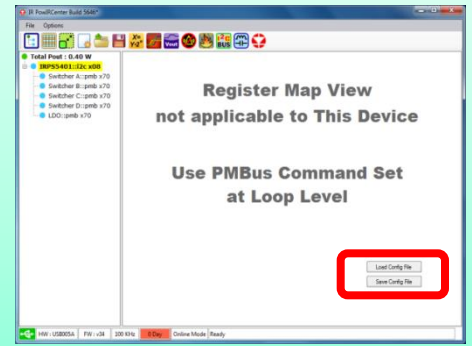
IR PowIRCenter Build 3949*

File Options

Total Pout : 0.40 W
IRPS5401::i2c x08
Switcher A::pmb x70
Switcher B::pmb x70
Switcher C::pmb x70
Switcher D::pmb x70
LDO::pmb x70

Register Map View
not applicable to This Device

Use PMBus Command Set
at Loop Level

Load Config File
Save Config File

HW : USB005A FW : v34 100 KHz 0 Day Online Mode Ready